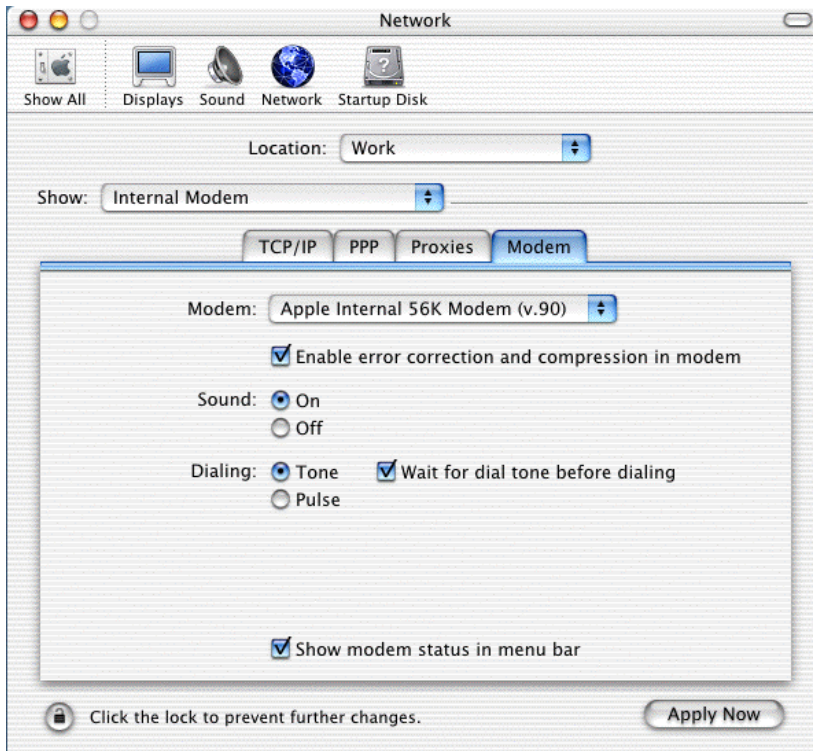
Network

Show All Displays Sound Network Startup Disk

Location: Work

Show: Internal Modem

TCP/IP PPP Proxies Modem

Modem: Apple Internal 56K Modem (v.90)

Enable error correction and compression in modem

Sound: On
Off

Dialing: Tone Wait for dial tone before dialing
Pulse

Show modem status in menu bar

Click the lock to prevent further changes.

Apply Now